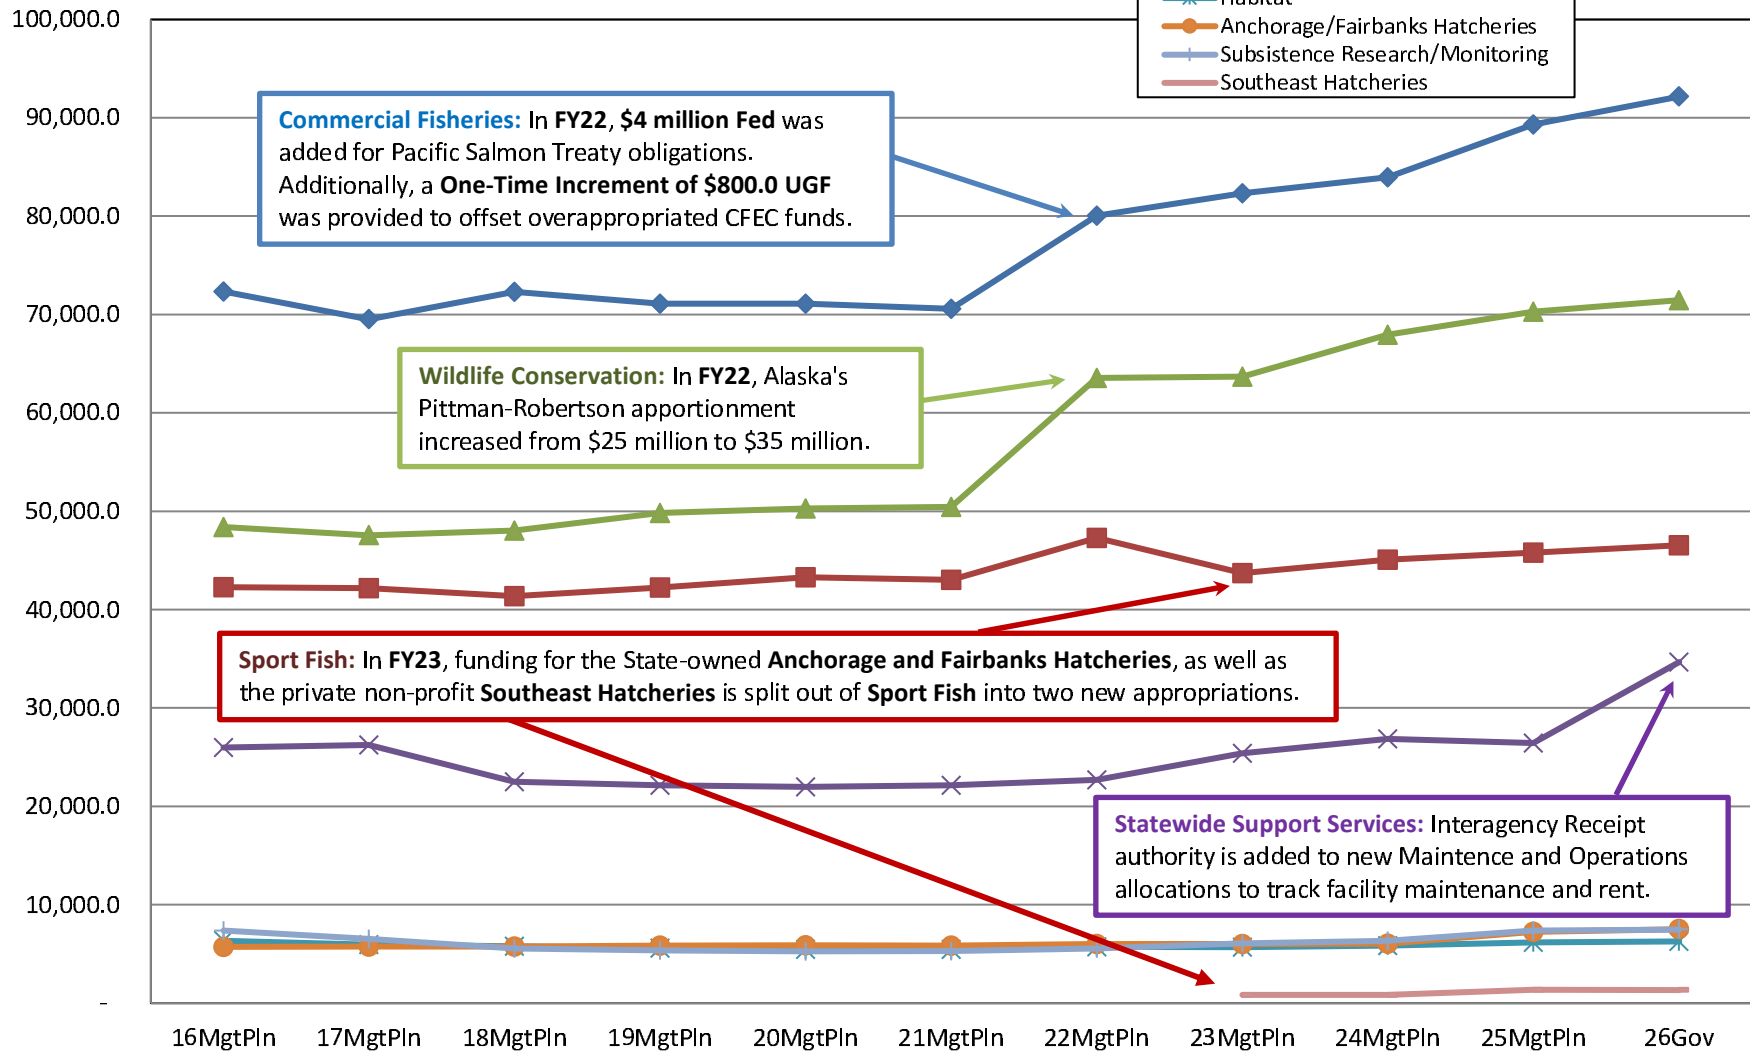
100,000.0
90,000.0
80,000.0
70,000.0
60,000.0
50,000.0
40,000.0
30,000.0
20,000.0
10,000.0
-

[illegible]
Anchorage/Fairbanks Hatcheries
Subsistence Research/Monitoring
Southeast Hatcheries

Commercial Fisheries: In FY22, $4 million Fed was added for Pacific Salmon Treaty obligations. Additionally, a One-Time Increment of $800.0 UGF was provided to offset overappropriated CFEC funds.

Wildlife Conservation: In FY22, Alaska's Pittman-Robertson apportionment increased from $25 million to $35 million.

Sport Fish: In FY23, funding for the State-owned Anchorage and Fairbanks Hatcheries, as well as the private non-profit Southeast Hatcheries is split out of Sport Fish into two new appropriations.

Statewide Support Services: Interagency Receipt authority is added to new Maintence and Operations allocations to track facility maintenance and rent.

16MgtPln
17MgtPln
18MgtPln
19MgtPln
20MgtPln
21MgtPln
22MgtPln
23MgtPln
24MgtPln
25MgtPln
26Gov